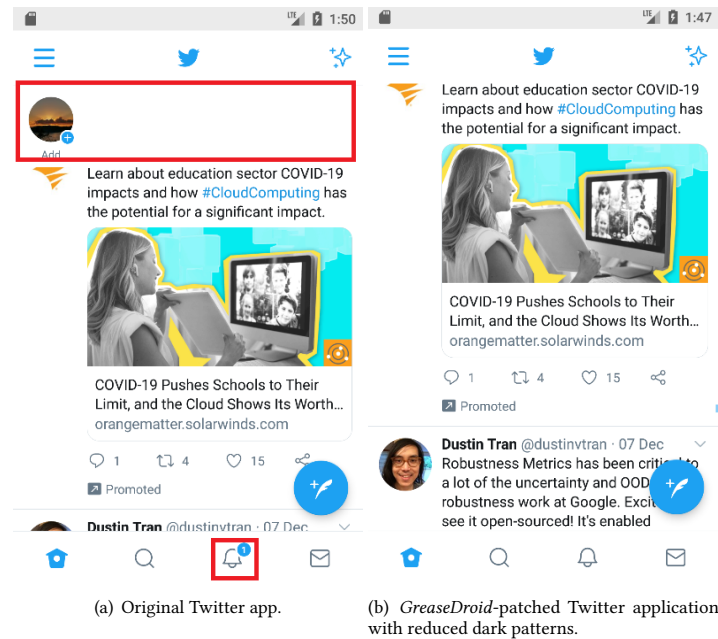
LTE 1:50

Add

Learn about education sector COVID-19 impacts and how #CloudComputing has the potential for a significant impact.

COVID-19 Pushes Schools to Their Limit, and the Cloud Shows Its Worth...
orangematter.solarwinds.com

1 4 15

Promoted

Dustin Tran @dustinvtran · 07 Dec

1

(a) Original Twitter app.

LTE 1:47

Learn about education sector COVID-19 impacts and how #CloudComputing has the potential for a significant impact.

COVID-19 Pushes Schools to Their Limit, and the Cloud Shows Its Worth...
orangematter.solarwinds.com

1 4 15

Promoted

Dustin Tran @dustinvtran · 07 Dec
Robustness Metrics has been critical to a lot of the uncertainty and OOD robustness work at Google. Excit see it open-sourced! It's enabled

(b) *GreaseDroid*-patched Twitter application with reduced dark patterns.